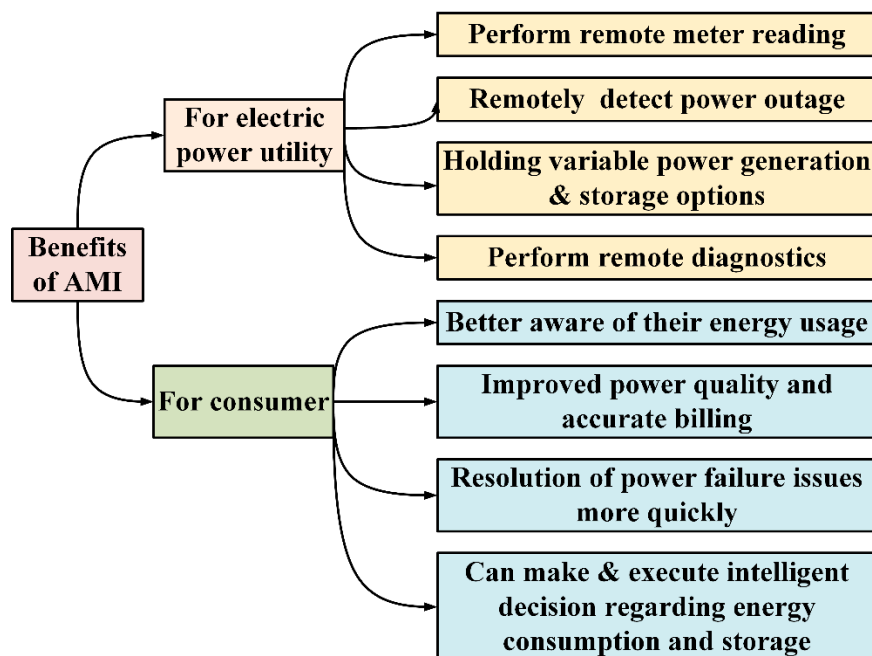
Benefits of AMI

For electric power utility

Perform remote meter reading

Remotely detect power outage

Holding variable power generation & storage options

Perform remote diagnostics

For consumer

Better aware of their energy usage

Improved power quality and accurate billing

Resolution of power failure issues more quickly

Can make & execute intelligent decision regarding energy consumption and storage